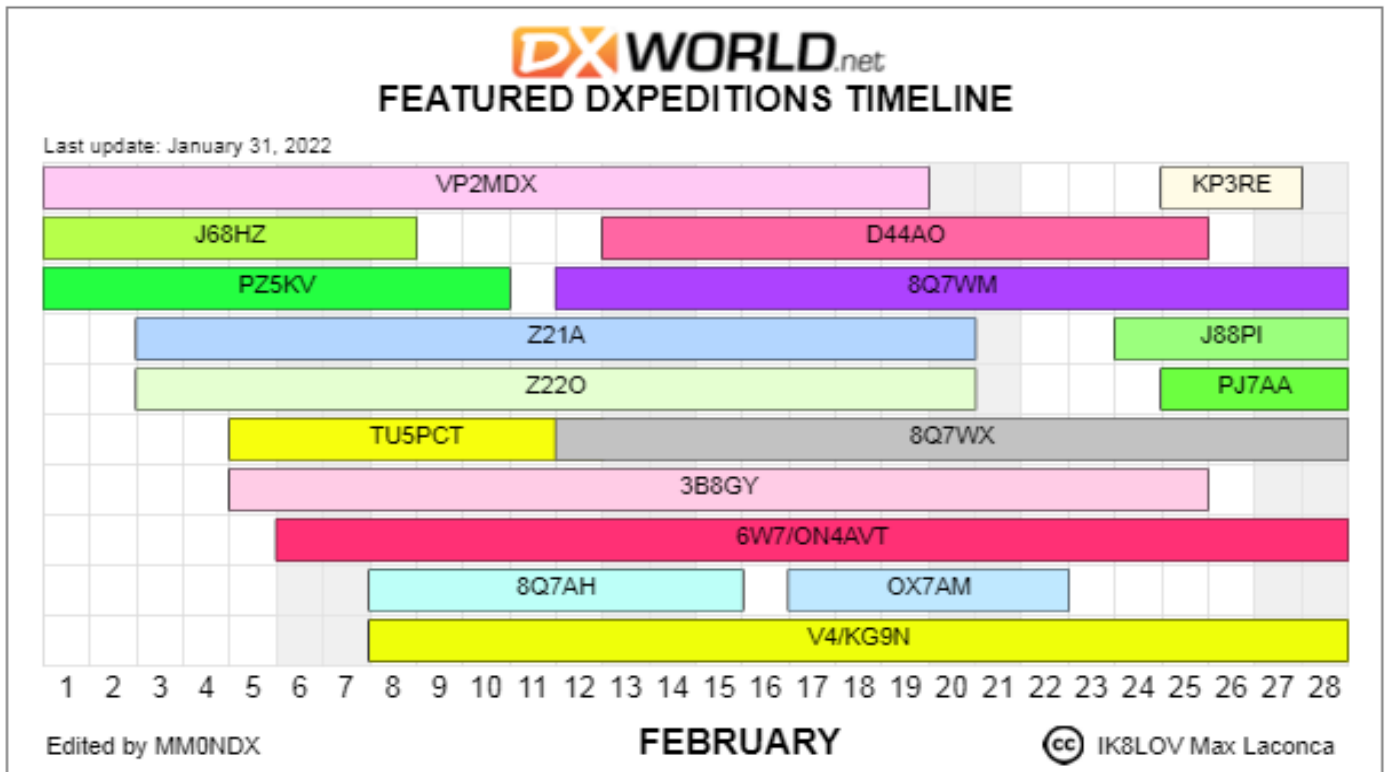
DXWORLD.net
FEATURED DXPEDITIONS TIMELINE

Last update: January 31, 2022

VP2MDX
KP3RE
J68HZ
D44AO
PZ5KV
8Q7WM
Z21A
J88PI
Z22O
PJ7AA
TU5PCT
8Q7WX
3B8GY
6W7/ON4AVT
8Q7AH
OX7AM
V4/KG9N

1 2 3 4 5 6 7 8 9 10 11 12 13 14 15 16 17 18 19 20 21 22 23 24 25 26 27 28

Edited by MM0NDX

FEBRUARY

cc IK8LOV Max Laconca